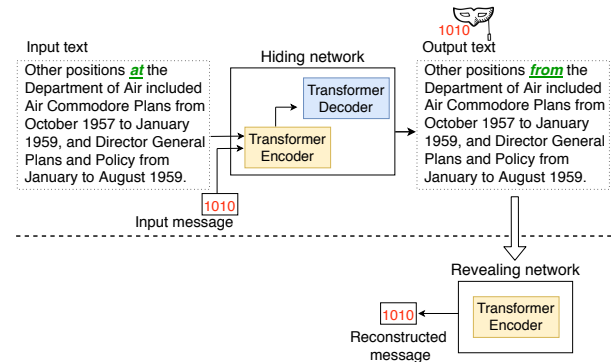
1010

Input text

Other positions *at* the Department of Air included Air Commodore Plans from October 1957 to January 1959, and Director General Plans and Policy from January to August 1959.

Hiding network

Transformer Decoder

Transformer Encoder

1010

Input message

Output text

Other positions *from* the Department of Air included Air Commodore Plans from October 1957 to January 1959, and Director General Plans and Policy from January to August 1959.

Revealing network

Transformer Encoder

1010

Reconstructed message